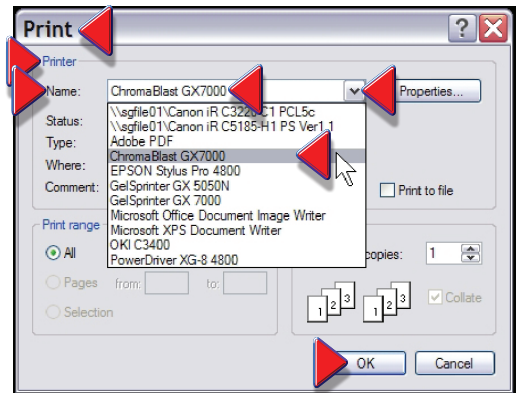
Print

?

Printer

Name: ChromaBlast GX7000

Properties...

Status:

Type:

Where:

Comment:

\\sgfile01\Canon iR C3220-C1 PCL5c
\\sgfile01\Canon iR C5185-H1 PS Ver1.1
Adobe PDF
ChromaBlast GX7000
EPSON Stylus Pro 4800
GelSprinter GX 5050N
GelSprinter GX 7000
Microsoft Office Document Image Writer
Microsoft XPS Document Writer
OKI C3400
PowerDriver XG-8 4800

Print to file

Print range

All

Pages from: to:

Selection

copies: 1

1 2 3 1 2 3

Collate

OK

Cancel